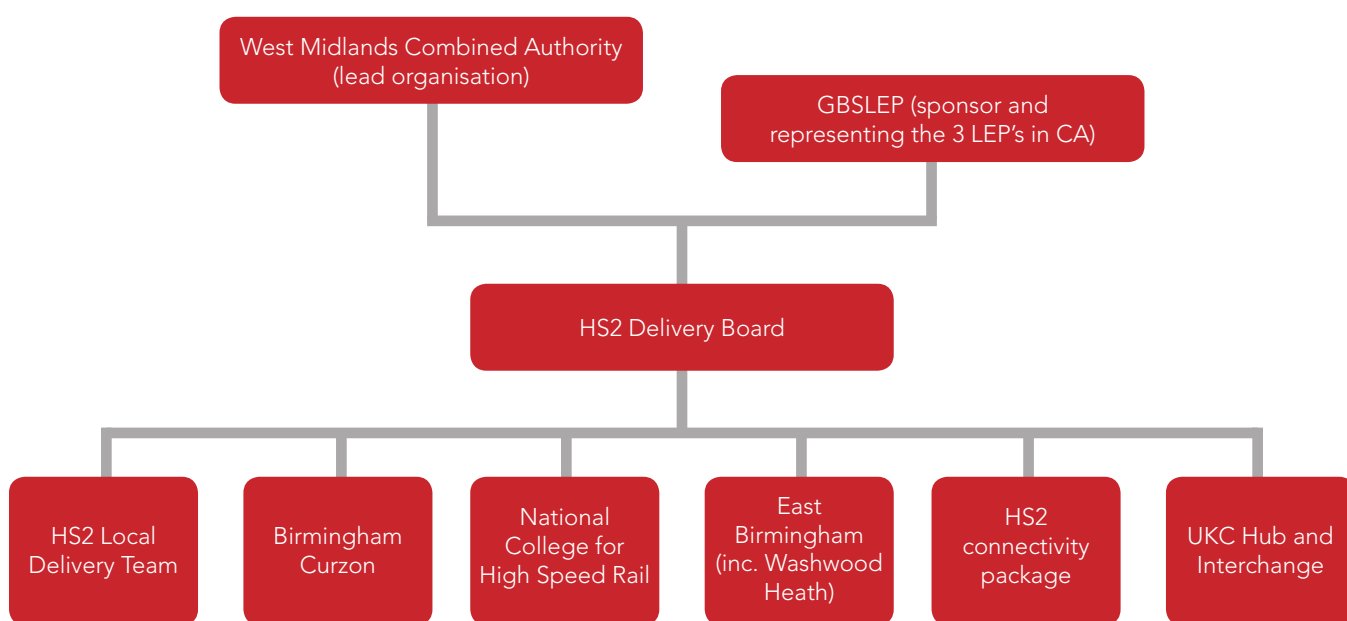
West Midlands Combined Authority (lead organisation)

GBSLEP (sponsor and representing the 3 LEP’s in CA)

HS2 Delivery Board

HS2 Local Delivery Team

Birmingham Curzon

National College for High Speed Rail

East Birmingham (inc. Washwood Heath)

HS2 connectivity package

UKC Hub and Interchange